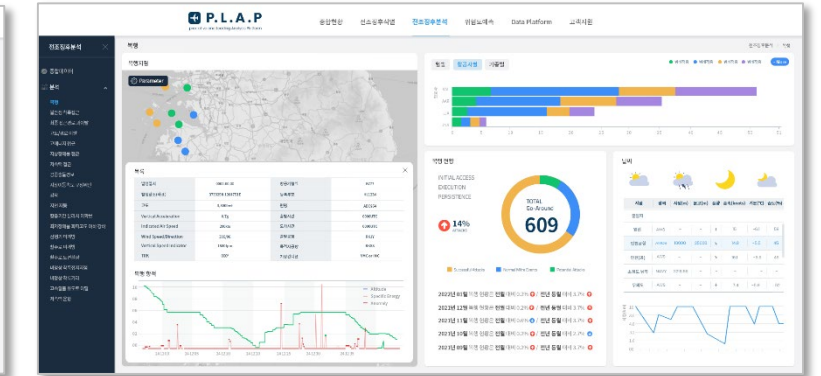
P.L.A.P

종합현황

전조징후분석

Data Platform

Parameter

INITIAL ACCESS
EXECUTION
PERSISTENCE

14%

TOTAL
Go-Around

609

Vertical Acceleration

Indicated Air Speed

Wind Speed/Direction

Vertical Speed Indicator

TPR

Altitude
Specific Energy
Anomaly

2023년 08월 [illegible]
2023년 12월 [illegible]
2023년 11월 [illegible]
2023년 10월 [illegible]
2023년 09월 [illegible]
2023년 08월 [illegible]